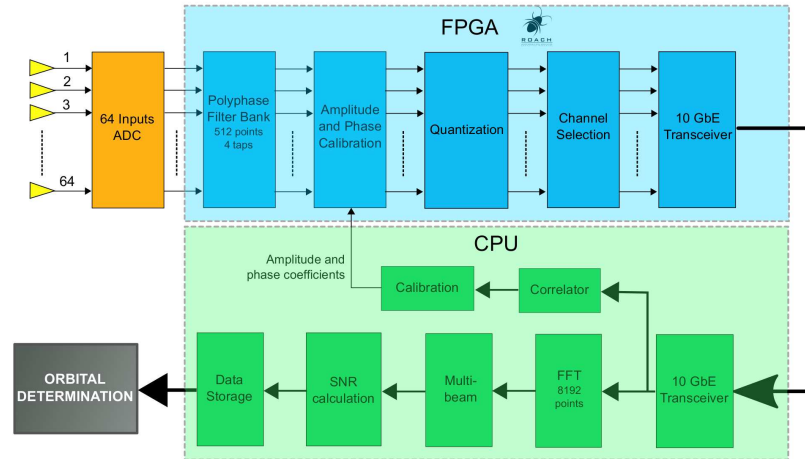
FPGA

ROACH

1
2
3
64

64 Inputs ADC

Polyphase Filter Bank
512 points
4 taps

Amplitude and Phase Calibration

Quantization

Channel Selection

10 GbE Transceiver

CPU

Amplitude and phase coefficients

Calibration

Correlator

ORBITAL DETERMINATION

Data Storage

SNR calculation

Multi-beam

FFT
8192 points

10 GbE Transceiver